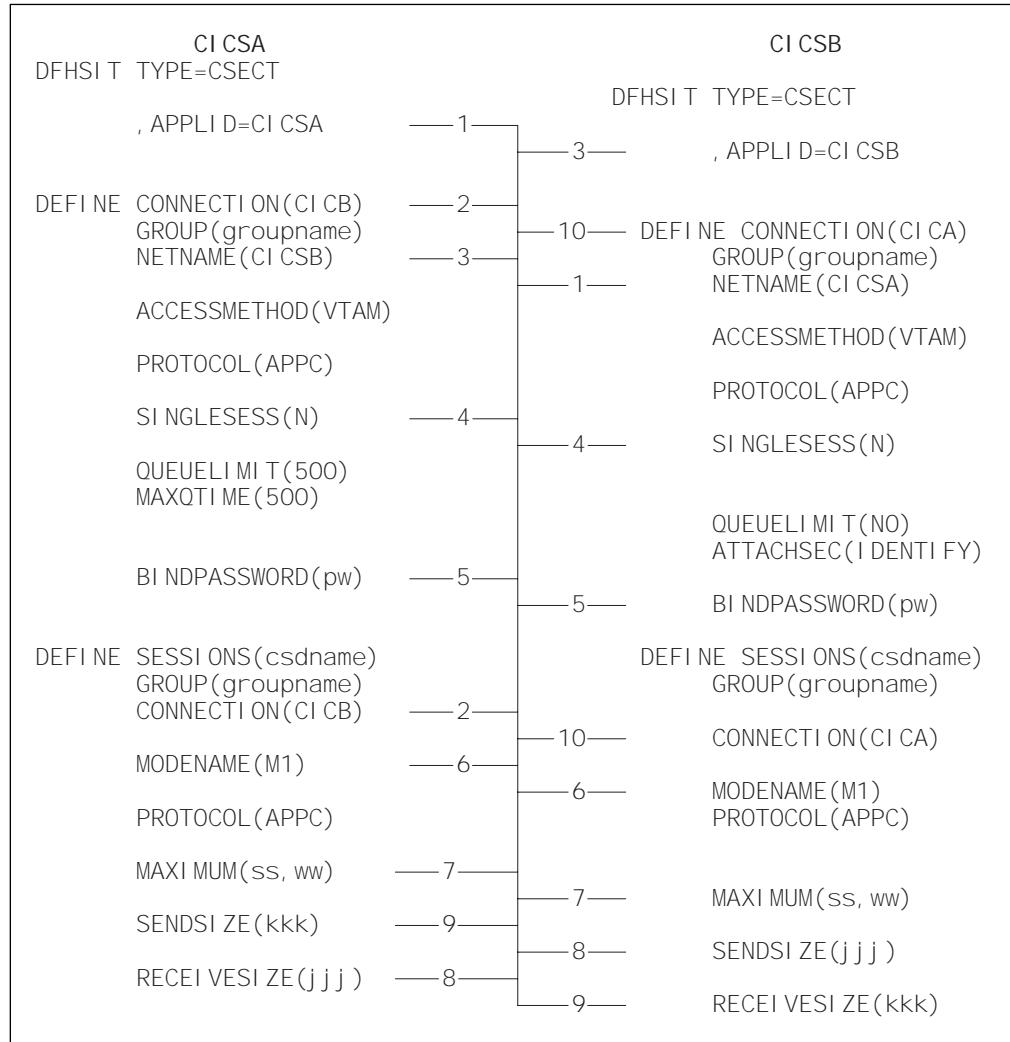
CICSA

DFHSIT TYPE=CSECT

,APPLID=CICSA 1

DEFINE CONNECTION(CICB) 2
GROUP(groupname)
NETNAME(CICSB) 3

ACCESSMETHOD(VTAM)

PROTOCOL(APPC)

SINGLESESS(N) 4

QUEUELIMIT(500)
MAXQTIME(500)

BINDPASSWORD(pw) 5

DEFINE SESSIONS(csdname)
GROUP(groupname)
CONNECTION(CICB) 2

MODENAME(M1) 6

PROTOCOL(APPC)

MAXIMUM(ss,ww) 7

SENDSIZE(kkk) 9

RECEIVESIZE(jjj) 8

CICSB

DFHSIT TYPE=CSECT

3 ,APPLID=CICSB

10 DEFINE CONNECTION(CICA)
GROUP(groupname)
1 NETNAME(CICSA)

ACCESSMETHOD(VTAM)

PROTOCOL(APPC)

4 SINGLESESS(N)

QUEUELIMIT(NO)
ATTACHSEC(IDENTIFY)

5 BINDPASSWORD(pw)

DEFINE SESSIONS(csdname)
GROUP(groupname)

10 CONNECTION(CICA)

6 MODENAME(M1)
PROTOCOL(APPC)

7 MAXIMUM(ss,ww)

8 SENDSIZE(jjj)

9 RECEIVESIZE(kkk)